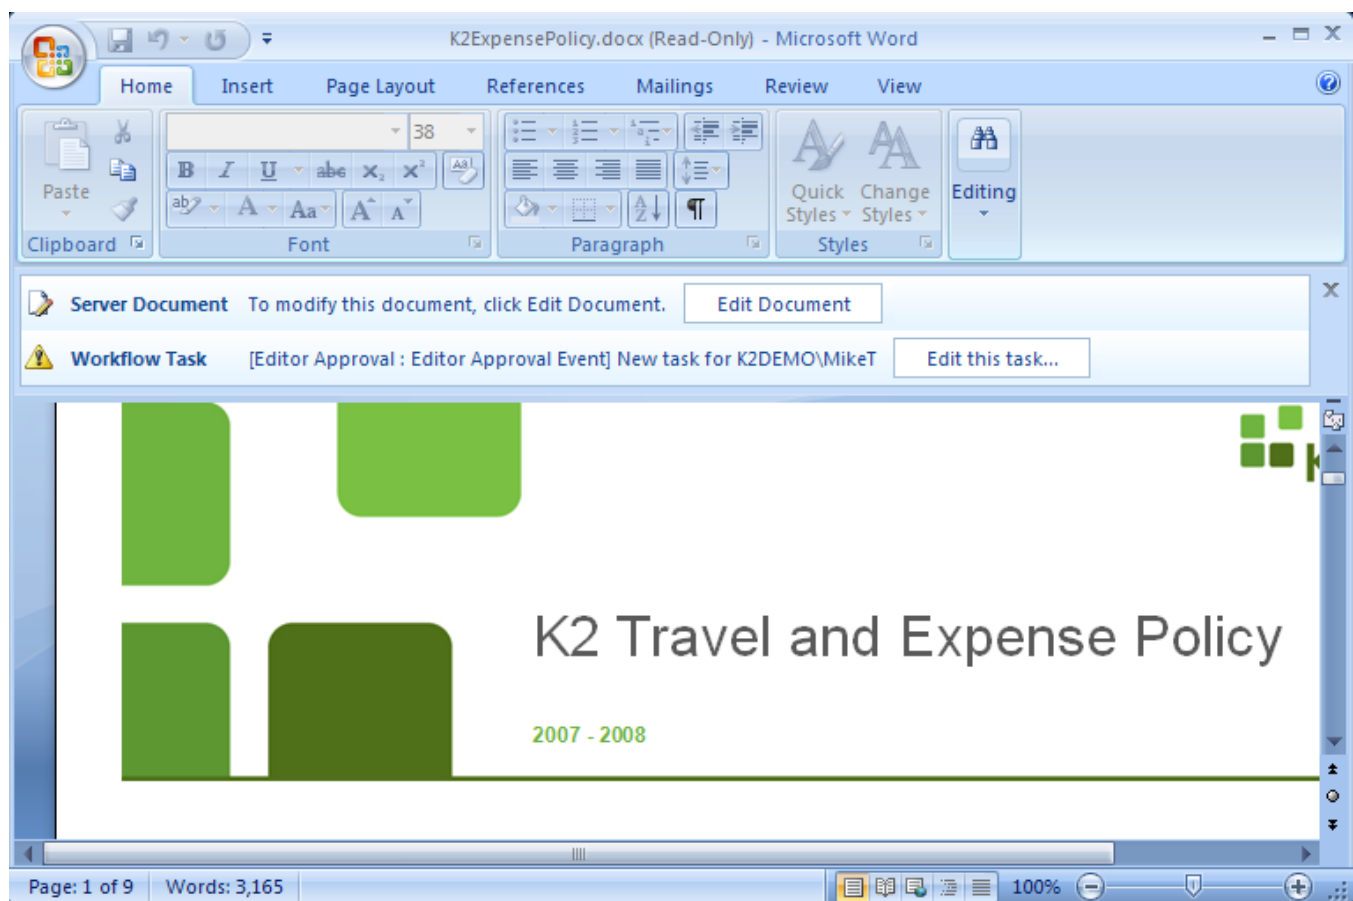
K2ExpensePolicy.docx (Read-Only) - Microsoft Word

Home Insert Page Layout References Mailings Review View

Paste
Clipboard

38
B I U abe $x_2$ $x^2$
Font

Paragraph

Quick Styles
Change Styles
Styles

Editing

Server Document To modify this document, click Edit Document. Edit Document

Workflow Task [Editor Approval : Editor Approval Event] New task for K2DEMO\MikeT Edit this task...

K2 Travel and Expense Policy

2007 - 2008

Page: 1 of 9 Words: 3,165 100%